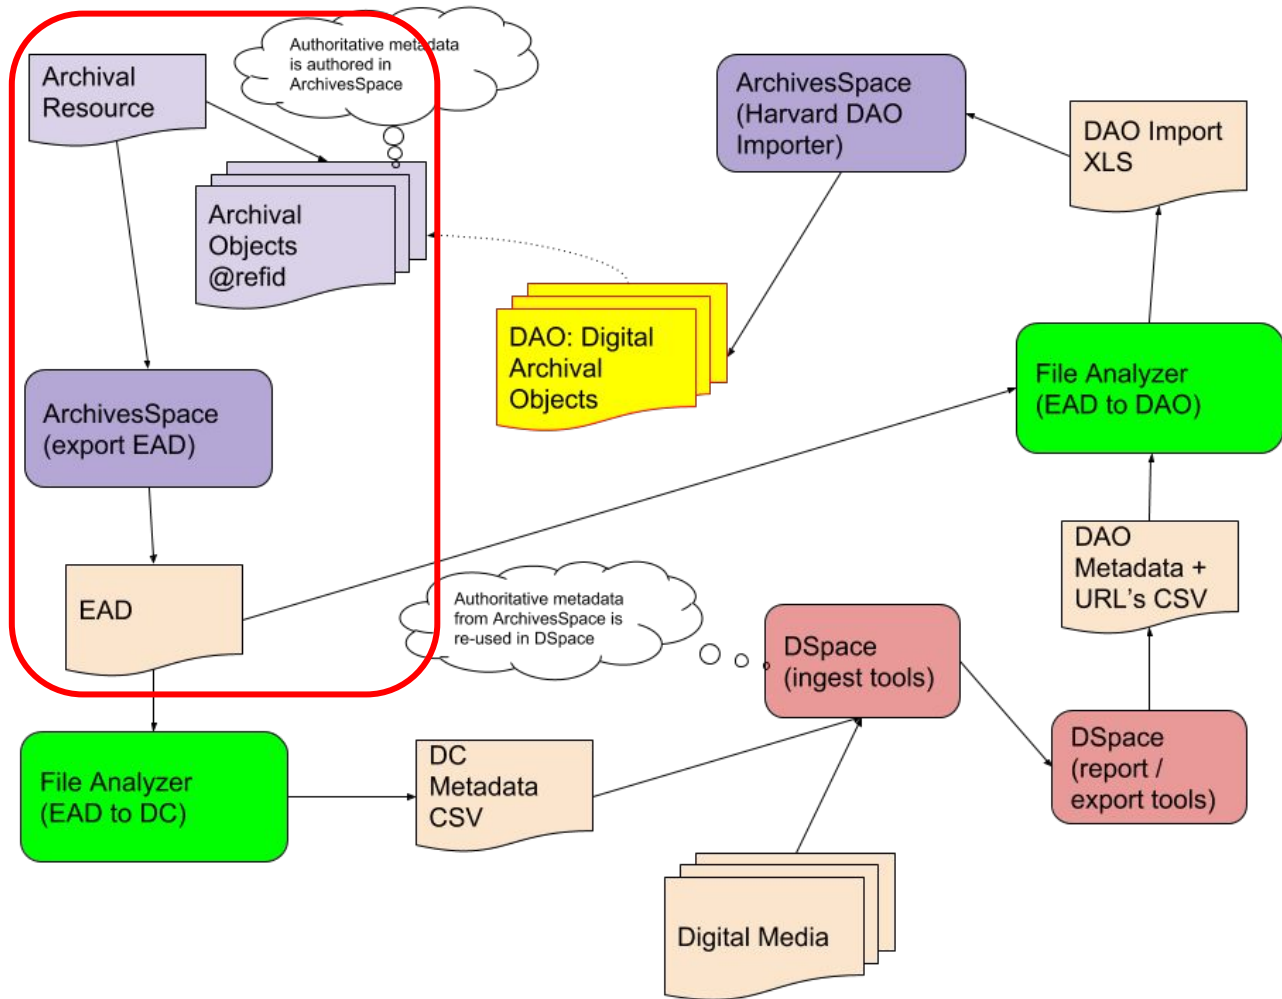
Archival Resource

Authoritative metadata is authored in ArchivesSpace

Archival Objects @refid

ArchivesSpace (Harvard DAO Importer)

DAO Import XLS

DAO: Digital Archival Objects

ArchivesSpace (export EAD)

File Analyzer (EAD to DAO)

DAO Metadata + URL's CSV

EAD

Authoritative metadata from ArchivesSpace is re-used in DSpace

DSpace (ingest tools)

DSpace (report / export tools)

File Analyzer (EAD to DC)

DC Metadata CSV

Digital Media